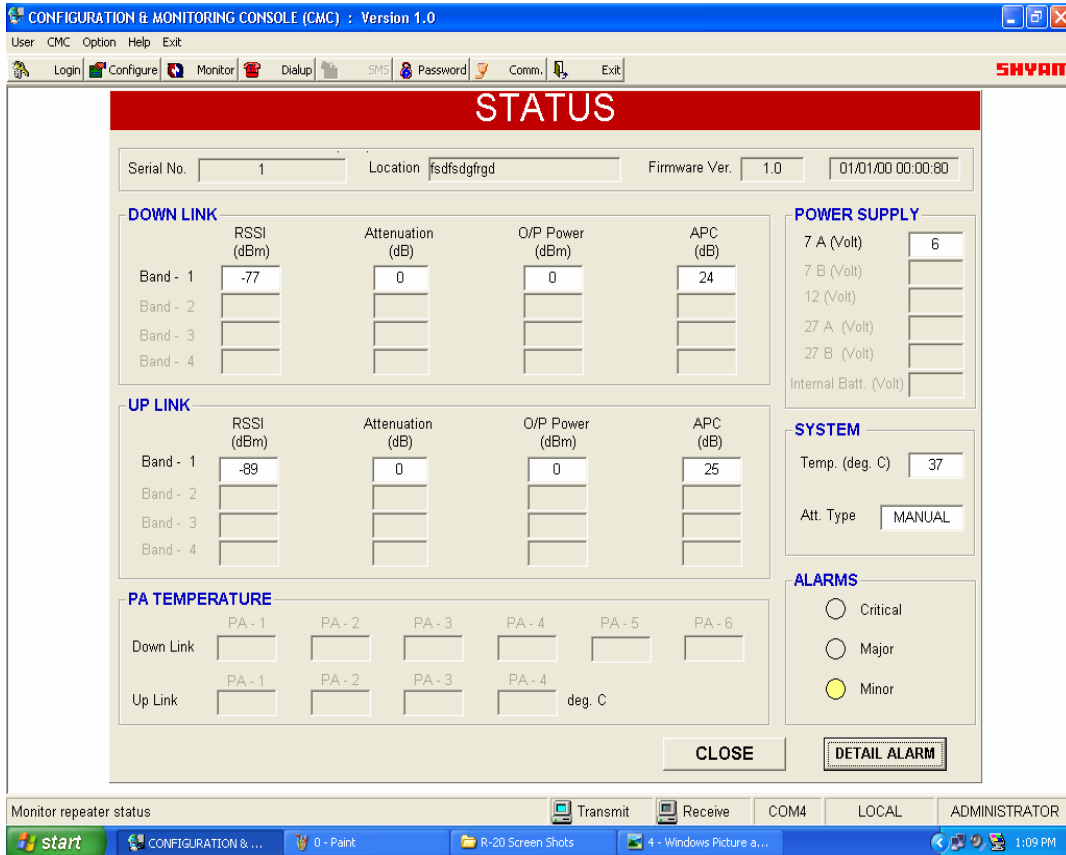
CONFIGURATION & MONITORING CONSOLE (CMC) : Version 1.0

User CMC Option Help Exit

Login Configure Monitor Dialup SMS Password Comm. Exit

SHYAM

STATUS

Serial No. 1 Location fsdfsdgfrgd Firmware Ver. 1.0 01/01/00 00:00:80

DOWN LINK

| | RSSI (dBm) | Attenuation (dB) | O/P Power (dBm) | APC (dB) |
|---|---|---|---|---|
| Band - 1 | -77 | 0 | 0 | 24 |
| Band - 2 | | | | |
| Band - 3 | | | | |
| Band - 4 | | | | |

POWER SUPPLY

7 A (Volt) 6
7 B (Volt)
12 (Volt)
27 A (Volt)
27 B (Volt)
Internal Batt. (Volt)

UP LINK

| | RSSI (dBm) | Attenuation (dB) | O/P Power (dBm) | APC (dB) |
|---|---|---|---|---|
| Band - 1 | -89 | 0 | 0 | 25 |
| Band - 2 | | | | |
| Band - 3 | | | | |
| Band - 4 | | | | |

SYSTEM

Temp. (deg. C) 37

Att. Type MANUAL

PA TEMPERATURE

Down Link PA - 1 PA - 2 PA - 3 PA - 4 PA - 5 PA - 6

Up Link PA - 1 PA - 2 PA - 3 PA - 4 deg. C

ALARMS

Critical
Major
Minor

CLOSE DETAIL ALARM

Monitor repeater status Transmit Receive COM4 LOCAL ADMINISTRATOR

start CONFIGURATION & ... 0 - Paint R-20 Screen Shots 4 - Windows Picture a... 1:09 PM